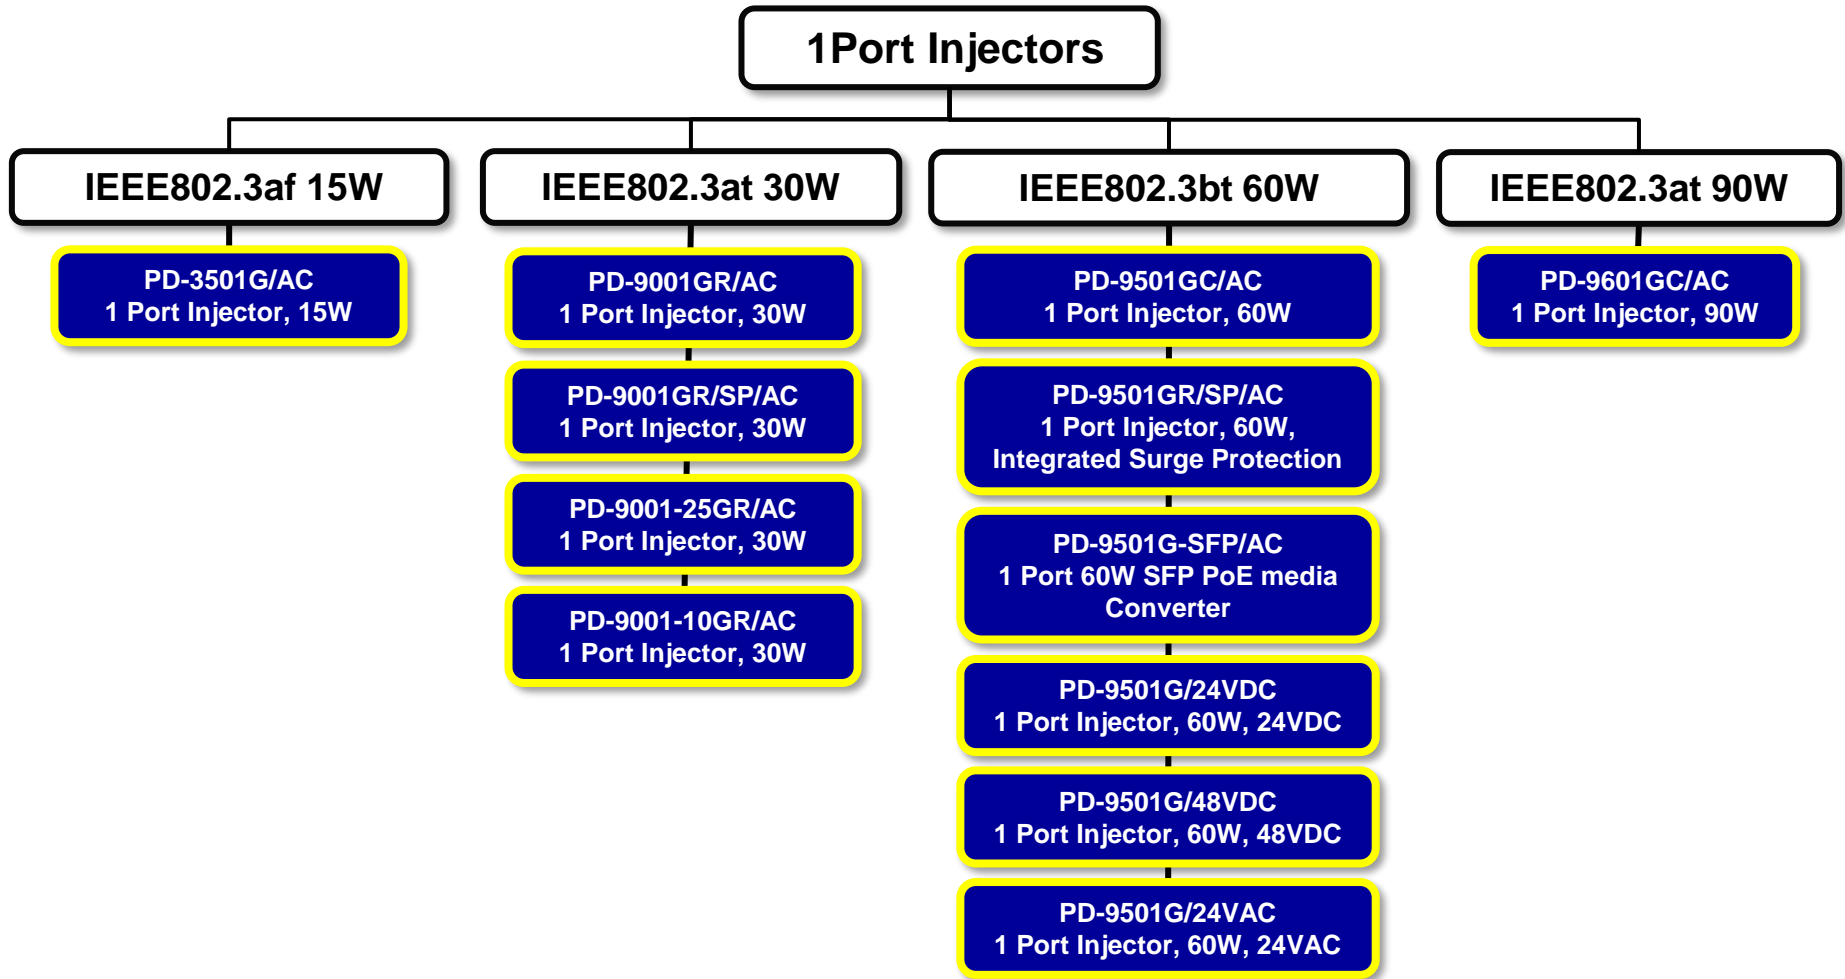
1Port Injectors

IEEE802.3af 15W

PD-3501G/AC
1 Port Injector, 15W

IEEE802.3at 30W

PD-9001GR/AC
1 Port Injector, 30W

PD-9001GR/SP/AC
1 Port Injector, 30W

PD-9001-25GR/AC
1 Port Injector, 30W

PD-9001-10GR/AC
1 Port Injector, 30W

IEEE802.3bt 60W

PD-9501GC/AC
1 Port Injector, 60W

PD-9501GR/SP/AC
1 Port Injector, 60W,
Integrated Surge Protection

PD-9501G-SFP/AC
1 Port 60W SFP PoE media Converter

PD-9501G/24VDC
1 Port Injector, 60W, 24VDC

PD-9501G/48VDC
1 Port Injector, 60W, 48VDC

PD-9501G/24VAC
1 Port Injector, 60W, 24VAC

IEEE802.3at 90W

PD-9601GC/AC
1 Port Injector, 90W